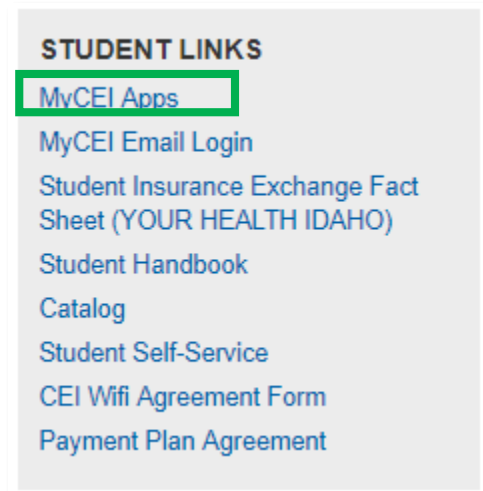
STUDENT LINKS

MyCEI Apps

MyCEI Email Login

Student Insurance Exchange Fact Sheet (YOUR HEALTH IDAHO)

Student Handbook

Catalog

Student Self-Service

CEI Wifi Agreement Form

Payment Plan Agreement